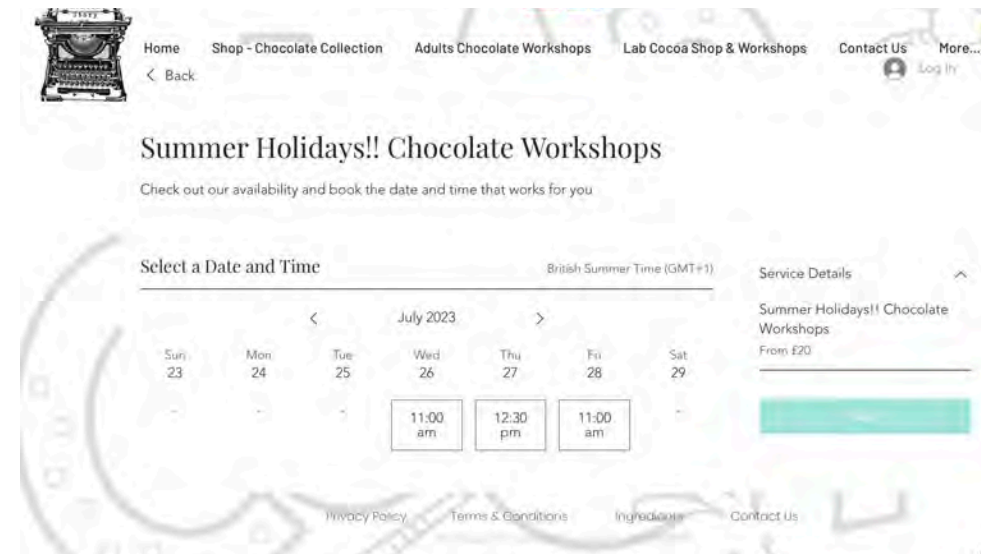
Home Shop - Chocolate Collection Adults Chocolate Workshops Lab Cocoa Shop & Workshops Contact Us More...

< Back

Log In

Summer Holidays!! Chocolate Workshops

Check out our availability and book the date and time that works for you

Select a Date and Time

British Summer Time (GMT+1)

< July 2023 >

| Sun | Mon | Tue | Wed | Thu | Fri | Sat |
|---|---|---|---|---|---|---|
| 23 | 24 | 25 | 26 | 27 | 28 | 29 |
| - | - | - | 11:00 am | 12:30 pm | 11:00 am | - |

Service Details

Summer Holidays!! Chocolate Workshops

From £20

Next

Privacy Policy Terms & Conditions Ingredients Contact Us